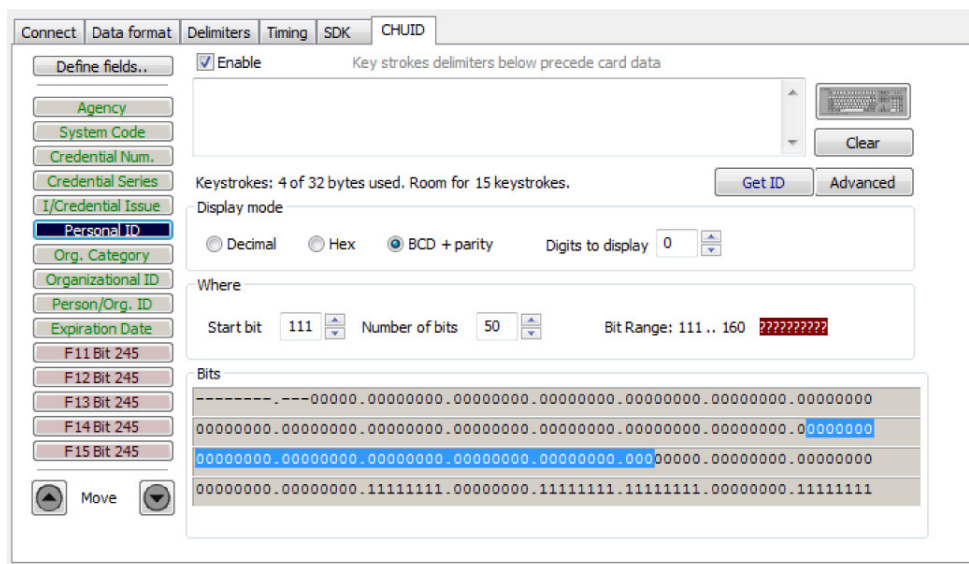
Connect | Data format | Delimiters | Timing | SDK | CHUID

Define fields..

Enable

Key strokes delimiters below precede card data

Clear

Agency
System Code
Credential Num.
Credential Series
I/Credential Issue
Personal ID
Org. Category
Organizational ID
Person/Org. ID
Expiration Date
F11 Bit 245
F12 Bit 245
F13 Bit 245
F14 Bit 245
F15 Bit 245

Move

Keystrokes: 4 of 32 bytes used. Room for 15 keystrokes.

Get ID

Advanced

Display mode

Decimal

Hex

BCD + parity

Digits to display 0

Where

Start bit 111

Number of bits 50

Bit Range: 111 .. 160

?????????

Bits

--------.---00000.00000000.00000000.00000000.00000000.00000000.00000000
00000000.00000000.00000000.00000000.00000000.00000000.00000000.00000000
00000000.00000000.00000000.00000000.00000000.00000000.00000000.00000000
00000000.00000000.11111111.00000000.11111111.11111111.00000000.11111111